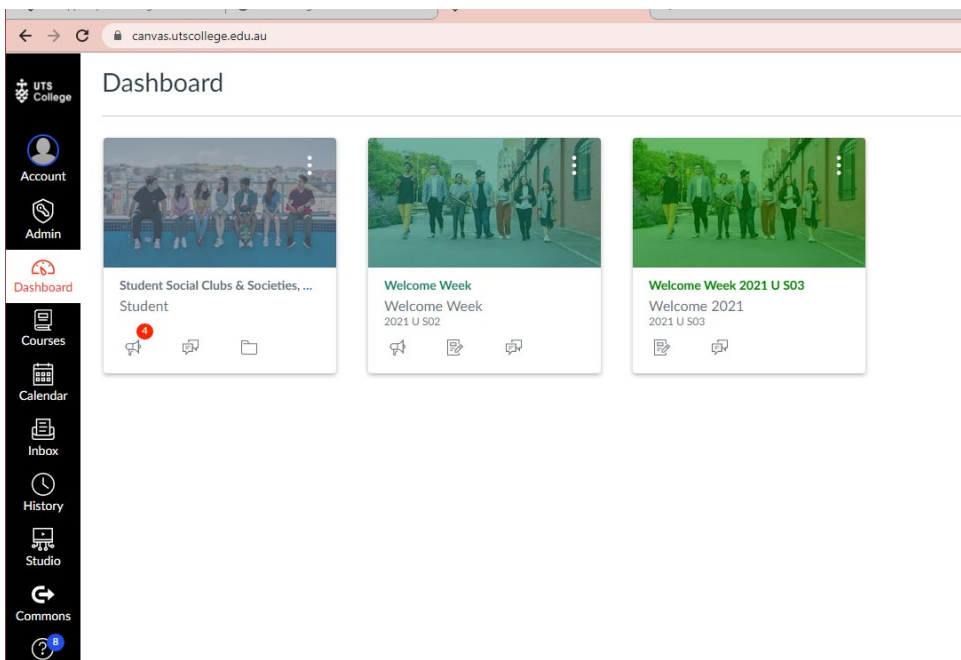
canvas.utscollege.edu.au

UTS College

Account

Admin

Dashboard

Courses

Calendar

Inbox

History

Studio

Commons

8

Dashboard

Student Social Clubs & Societies, ...
Student

4

Welcome Week
Welcome Week
2021 U S02

Welcome Week 2021 U S03
Welcome 2021
2021 U S03